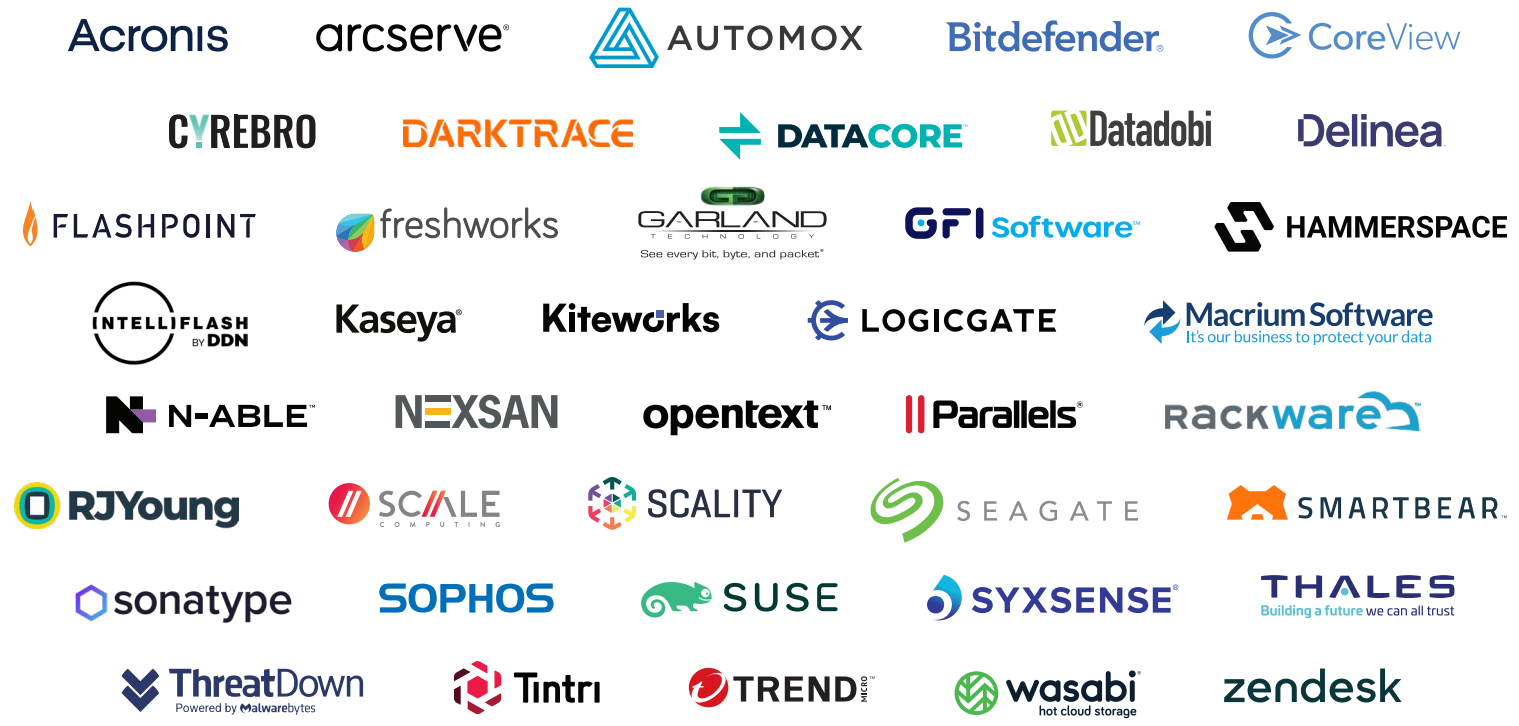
Acronis arcserve AUTOMOX Bitdefender CoreView

CYREBRO DARKTRACE DATACORE Datadobi Delinea

FLASHPOINT freshworks GARLAND TECHNOLOGY See every bit, byte, and packet GFI Software HAMMERSPACE

INTELLIFLASH BY DDN Kaseya Kiteworks LOGICGATE Macrium Software It's our business to protect your data

N-ABLE NEXSAN opentext Parallels RACKWARE

RJYoung SCALE COMPUTING SCALITY SEAGATE SMARTBEAR

sonatype SOPHOS SUSE SYXSENSE THALES Building a future we can all trust

ThreatDown Powered by Malwarebytes Tintri TREND MICRO wasabi hot cloud storage zendesk